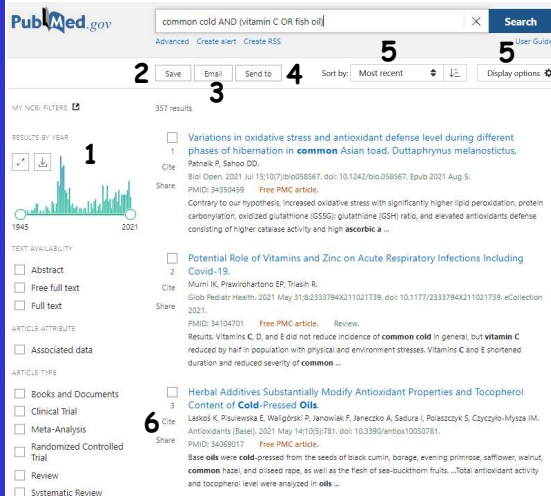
PubMed.gov

common cold AND (vitamin C OR fish oil)

Search

Advanced Create alert Create RSS

User Guide

2 Save Email Send to 4 Sort by: Most recent Display options

3

5 5

MY NCBI FILTERS

357 results

RESULTS BY YEAR

1

1945 2021

TEXT AVAILABILITY

Abstract

Free full text

Full text

ARTICLE ATTRIBUTE

Associated data

ARTICLE TYPE

Books and Documents

Clinical Trial

Meta-Analysis

Randomized Controlled Trial

Review

Systematic Review

6

1 Cite Share

Variations in oxidative stress and antioxidant defense level during different phases of hibernation in common Asian toad, Duttaphrynus melanostictus.

Patnaik P, Sahoo DD.

Biol Open. 2021 Jul 15;10(7):bio058567. doi: 10.1242/bio.058567. Epub 2021 Aug 5.

PMID: 34350459 Free PMC article.

Contrary to our hypothesis, increased oxidative stress with significantly higher lipid peroxidation, protein carbonylation, oxidized glutathione (GSSG): glutathione (GSH) ratio, and elevated antioxidants defense consisting of higher catalase activity and high ascorbic a ...

2 Cite Share

Potential Role of Vitamins and Zinc on Acute Respiratory Infections Including Covid-19.

Murni IK, Prawirohartono EP, Triasih R.

Glob Pediatr Health. 2021 May 31;8:2333794X211021739. doi: 10.1177/2333794X211021739. eCollection 2021.

PMID: 34104701 Free PMC article. Review.

Results. Vitamins C, D, and E did not reduce incidence of common cold in general, but vitamin C reduced by half in population with physical and environment stresses. Vitamins C and E shortened duration and reduced severity of common ...

3 Cite Share

Herbal Additives Substantially Modify Antioxidant Properties and Tocopherol Content of Cold-Pressed Oils.

Laskoś K, Pisulewska E, Waligórski P, Janowiak F, Janeczko A, Sadura I, Polaszczyk S, Czyczyło-Mysza IM.

Antioxidants (Basel). 2021 May 14;10(5):781. doi: 10.3390/antiox10050781.

PMID: 34069017 Free PMC article.

Base oils were cold-pressed from the seeds of black cumin, borage, evening primrose, safflower, walnut, common hazel, and oilseed rape, as well as the flesh of sea-buckthorn fruits. ...Total antioxidant activity and tocopherol level were analyzed in oils ...